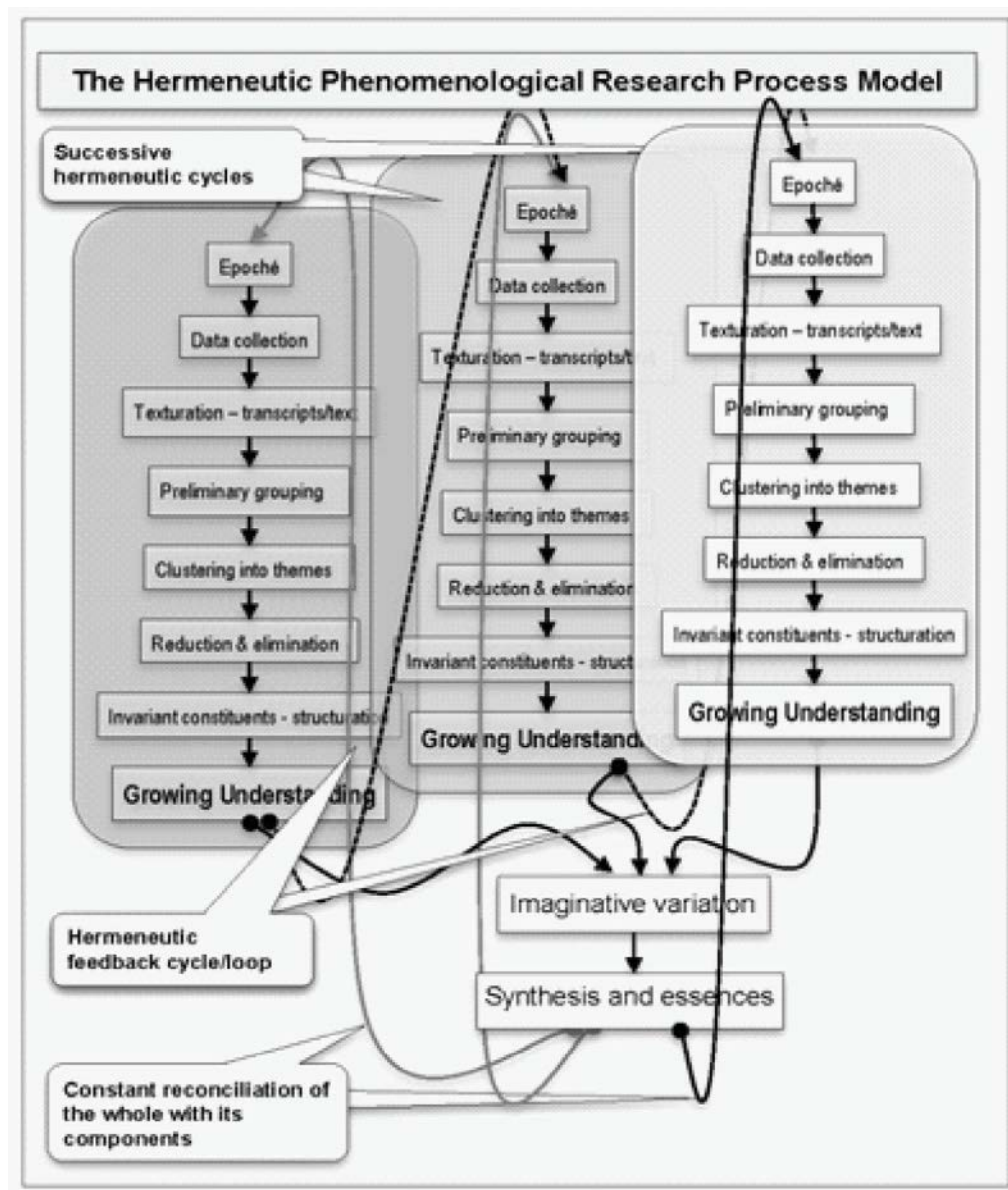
The Hermeneutic Phenomenological Research Process Model

Successive hermeneutic cycles

Epoché
Data collection
Texturation – transcripts/text
Preliminary grouping
Clustering into themes
Reduction & elimination
Invariant constituents - structuration
Growing Understanding

Epoché
Data collection
Texturation – transcripts/t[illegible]
Preliminary grouping
Clustering into themes
Reduction & eliminatio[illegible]
Invariant constituents - structu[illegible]
Growing Understandin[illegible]

Epoché
Data collection
Texturation – transcripts/text
Preliminary grouping
Clustering into themes
Reduction & elimination
Invariant constituents - structuration
Growing Understanding

Imaginative variation
Synthesis and essences

Hermeneutic feedback cycle/loop

Constant reconciliation of the whole with its components